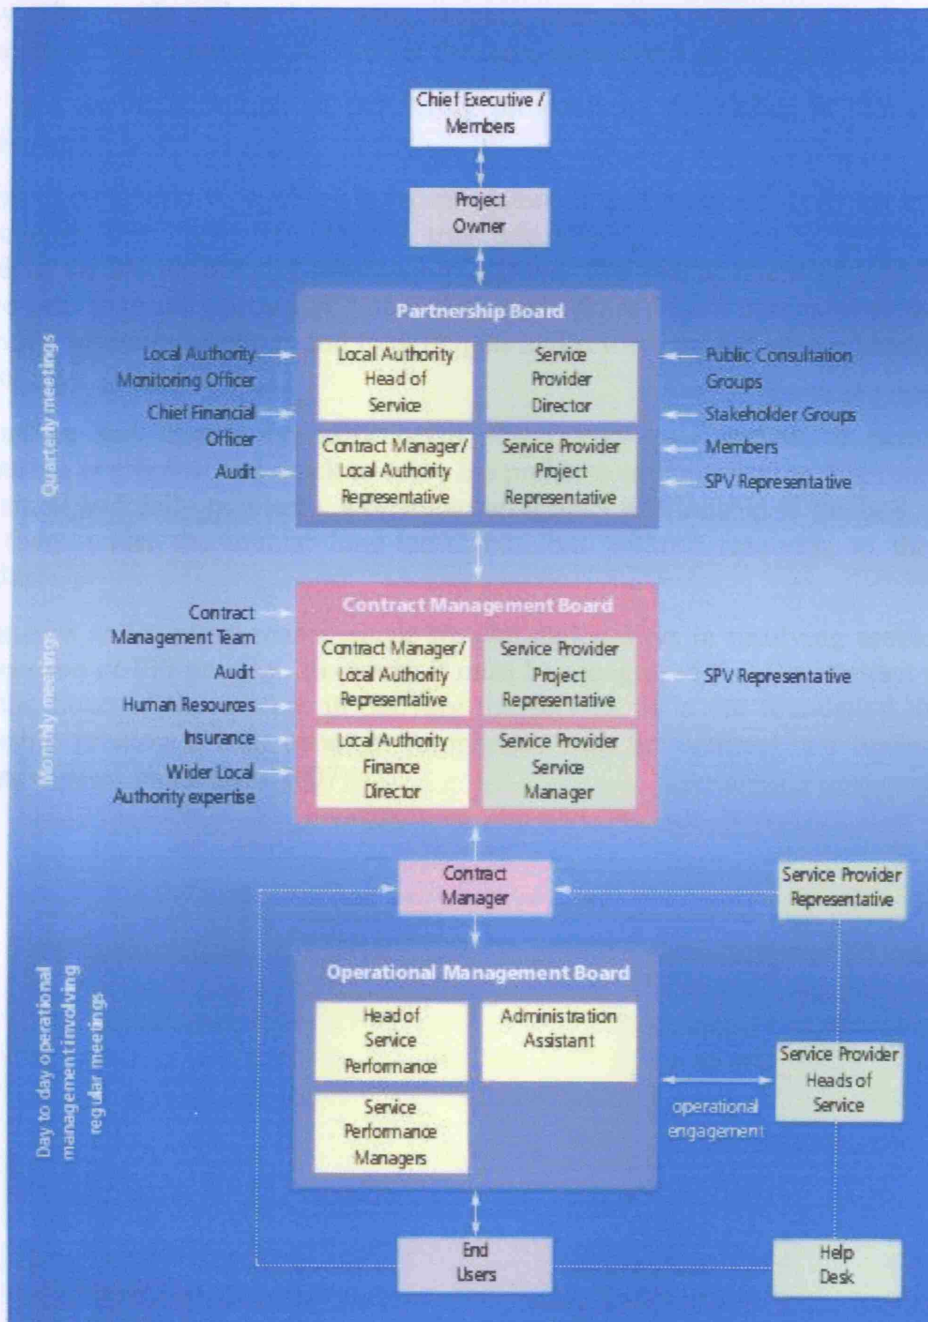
Chief Executive / Members

Project Owner

Quarterly meetings

Local Authority Monitoring Officer

Chief Financial Officer

Audit

Partnership Board

Local Authority Head of Service

Service Provider Director

Contract Manager/ Local Authority Representative

Service Provider Project Representative

Public Consultation Groups

Stakeholder Groups

Members

SPV Representative

Monthly meetings

Contract Management Team

Audit

Human Resources

Insurance

Wider Local Authority expertise

Contract Management Board

Contract Manager/ Local Authority Representative

Service Provider Project Representative

Local Authority Finance Director

Service Provider Service Manager

SPV Representative

Contract Manager

Service Provider Representative

Day to day operational management involving regular meetings

Operational Management Board

Head of Service Performance

Administration Assistant

Service Performance Managers

operational engagement

Service Provider Heads of Service

End Users

Help Desk